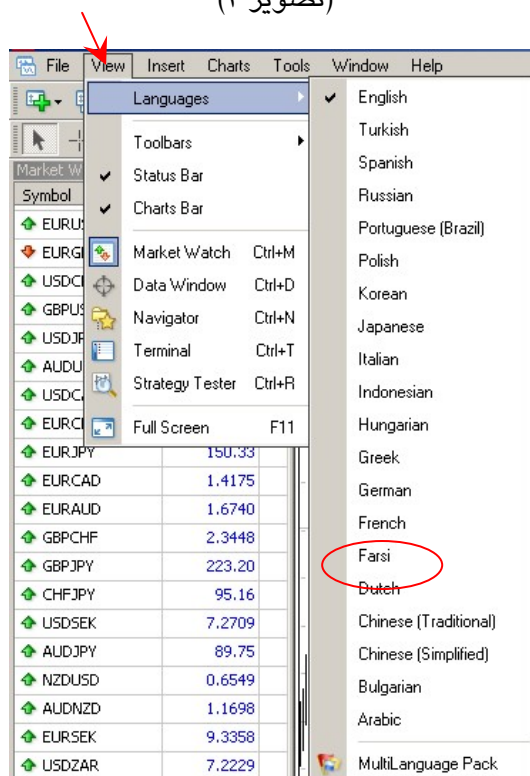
(تصویر ۲)

File View Insert Charts Tools Window Help

Market W
Symbol

Languages
Toolbars
Status Bar
Charts Bar
Market Watch Ctrl+M
Data Window Ctrl+D
Navigator Ctrl+N
Terminal Ctrl+T
Strategy Tester Ctrl+R
Full Screen F11

English
Turkish
Spanish
Russian
Portuguese (Brazil)
Polish
Korean
Japanese
Italian
Indonesian
Hungarian
Greek
German
French
Farsi
Dutch
Chinese (Traditional)
Chinese (Simplified)
Bulgarian
Arabic
MultiLanguage Pack

| Symbol | |
|---|---|
| EURU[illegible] | |
| EURG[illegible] | |
| USDC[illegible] | |
| GBPU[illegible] | |
| USDJ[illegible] | |
| AUDU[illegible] | |
| USDC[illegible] | |
| EURC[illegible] | |
| EURJPY | 150.33 |
| EURCAD | 1.4175 |
| EURAUD | 1.6740 |
| GBPCHF | 2.3448 |
| GBPJPY | 223.20 |
| CHFJPY | 95.16 |
| USDSEK | 7.2709 |
| AUDJPY | 89.75 |
| NZDUSD | 0.6549 |
| AUDNZD | 1.1698 |
| EURSEK | 9.3358 |
| USDZAR | 7.2229 |